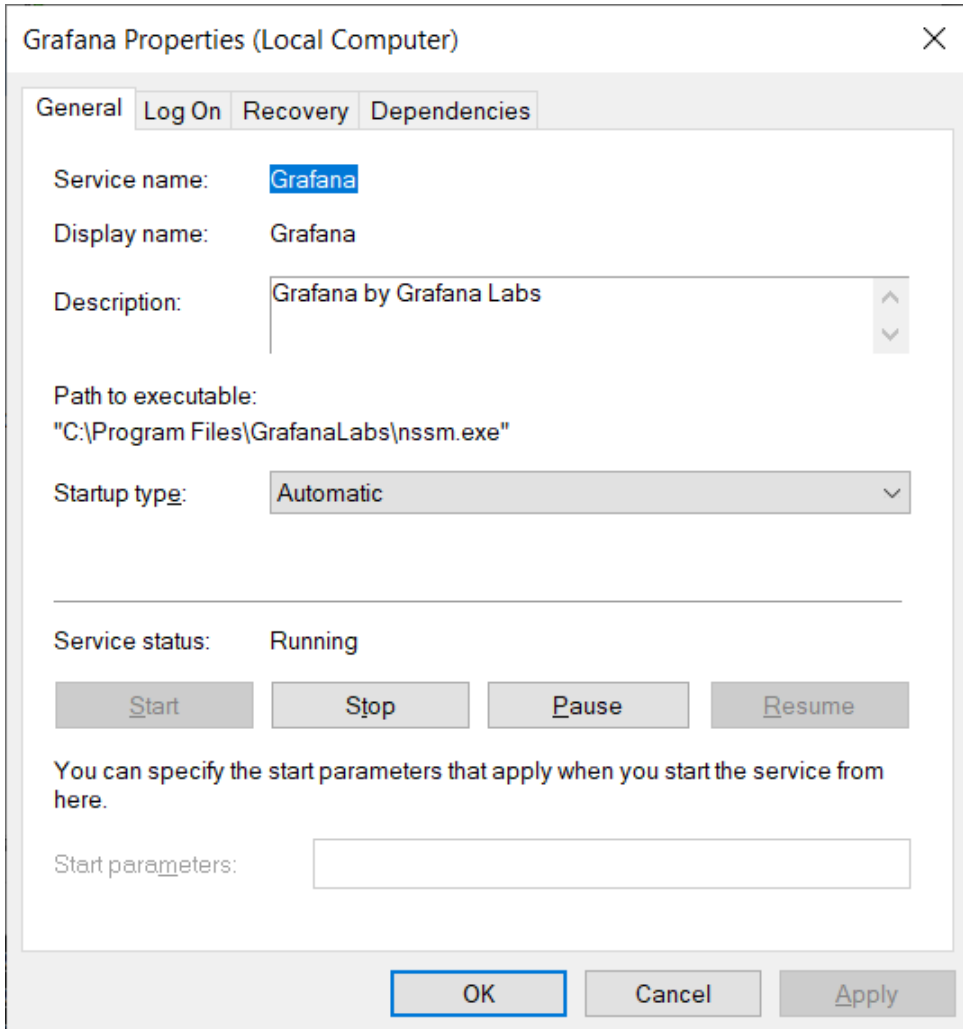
Grafana Properties (Local Computer)

General
Log On
Recovery
Dependencies

Service name: Grafana

Display name: Grafana

Description: Grafana by Grafana Labs

Path to executable:
"C:\Program Files\GrafanaLabs\nssm.exe"

Startup type: Automatic

Service status: Running

Start
Stop
Pause
Resume

You can specify the start parameters that apply when you start the service from here.

Start parameters:

OK
Cancel
Apply